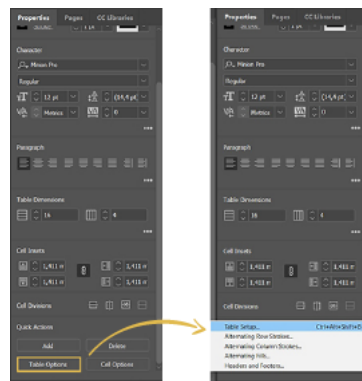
Properties Pages CC Libraries

Character

Minion Pro

Regular

12 pt (14,4 pt)

Metrics 0

Paragraph

Table Dimensions

16 4

Cell Insets

1,411 m 1,411 m

1,411 m 1,411 m

Cell Divisions

Quick Actions

Add Delete

Table Options Cell Options

Properties Pages CC Libraries

Character

Minion Pro

Regular

12 pt (14,4 pt)

Metrics 0

Paragraph

Table Dimensions

16 4

Cell Insets

1,411 m 1,411 m

1,411 m 1,411 m

Cell Divisions

Table Setup... Ctrl+Alt+Shift+B

Alternating Row Strokes...

Alternating Column Strokes...

Alternating Fills...

Headers and Footers...